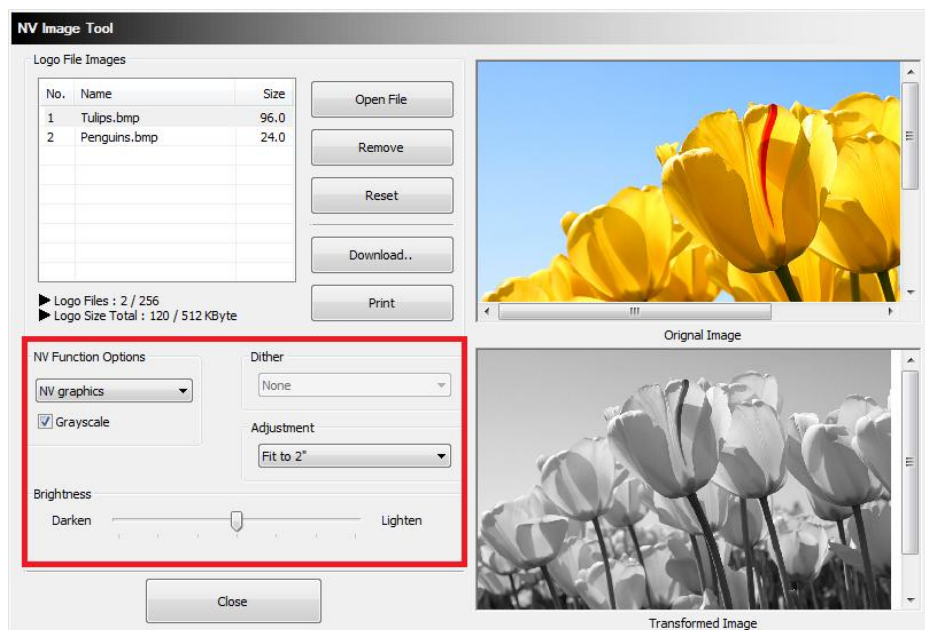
NV Image Tool

Logo File Images

| No. | Name | Size |
|---|---|---|
| 1 | Tulips.bmp | 96.0 |
| 2 | Penguins.bmp | 24.0 |

Open File

Remove

Reset

Download..

Print

▶ Logo Files : 2 / 256
▶ Logo Size Total : 120 / 512 KByte

Orignal Image

NV Function Options

NV graphics

Grayscale

Dither

None

Adjustment

Fit to 2"

Brightness

Darken

Lighten

Close

Transformed Image